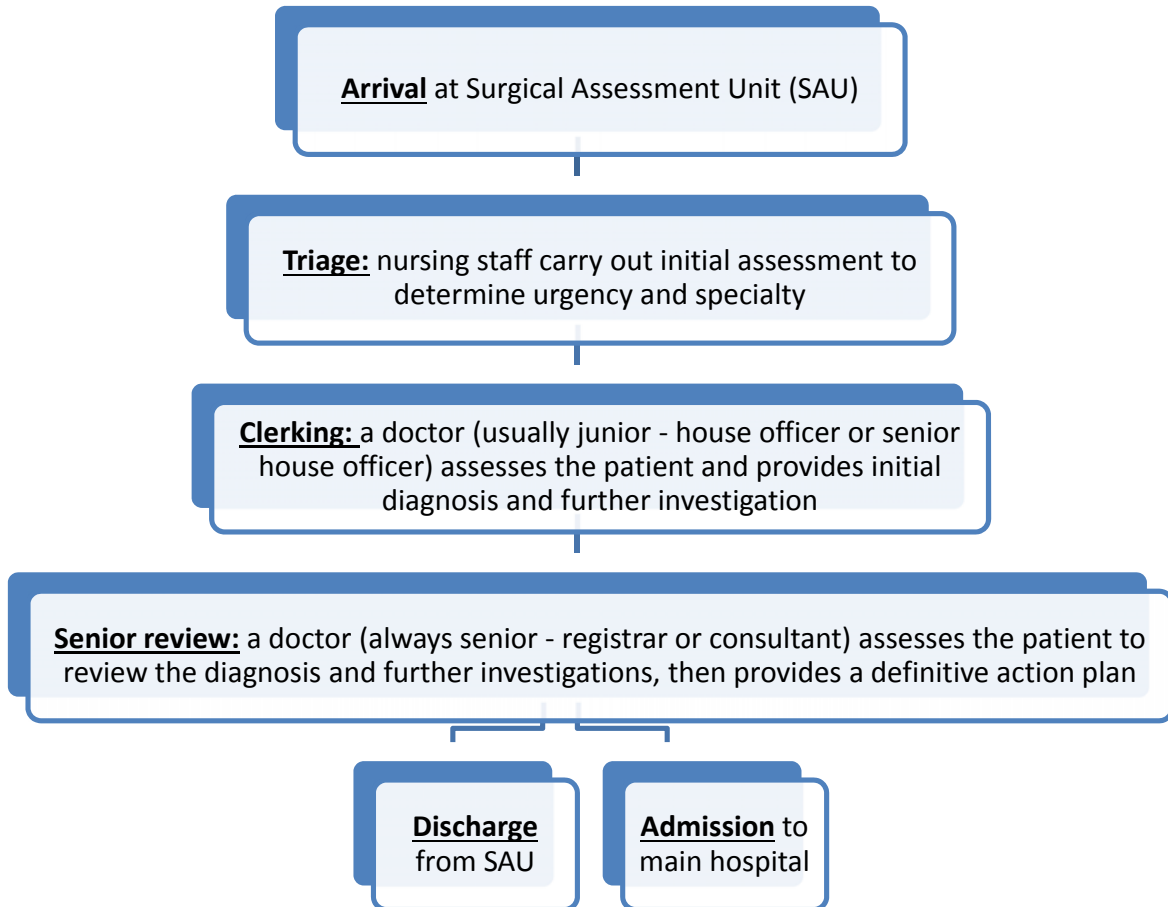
**Arrival** at Surgical Assessment Unit (SAU)

**Triage:** nursing staff carry out initial assessment to determine urgency and specialty

**Clerking:** a doctor (usually junior - house officer or senior house officer) assesses the patient and provides initial diagnosis and further investigation

**Senior review:** a doctor (always senior - registrar or consultant) assesses the patient to review the diagnosis and further investigations, then provides a definitive action plan

**Discharge** from SAU

**Admission** to main hospital